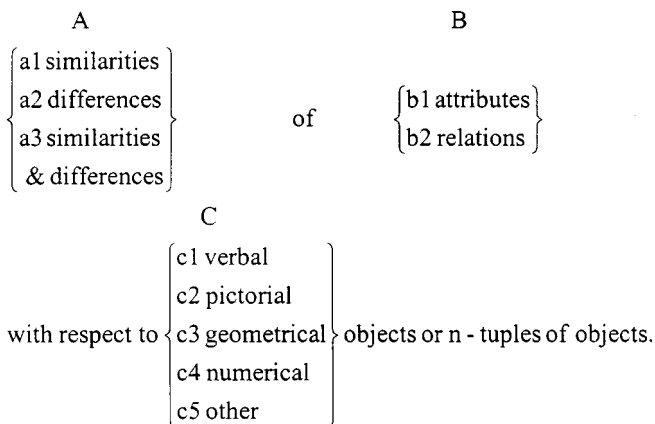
A

B

$\left\{\begin{array}{l} \text{a1 similarities} \\ \text{a2 differences} \\ \text{a3 similarities} \\ \text{ \& differences} \end{array}\right\}$ of $\left\{\begin{array}{l} \text{b1 attributes} \\ \text{b2 relations} \end{array}\right\}$

C

with respect to $\left\{\begin{array}{l} \text{c1 verbal} \\ \text{c2 pictorial} \\ \text{c3 geometrical} \\ \text{c4 numerical} \\ \text{c5 other} \end{array}\right\}$ objects or n - tuples of objects.